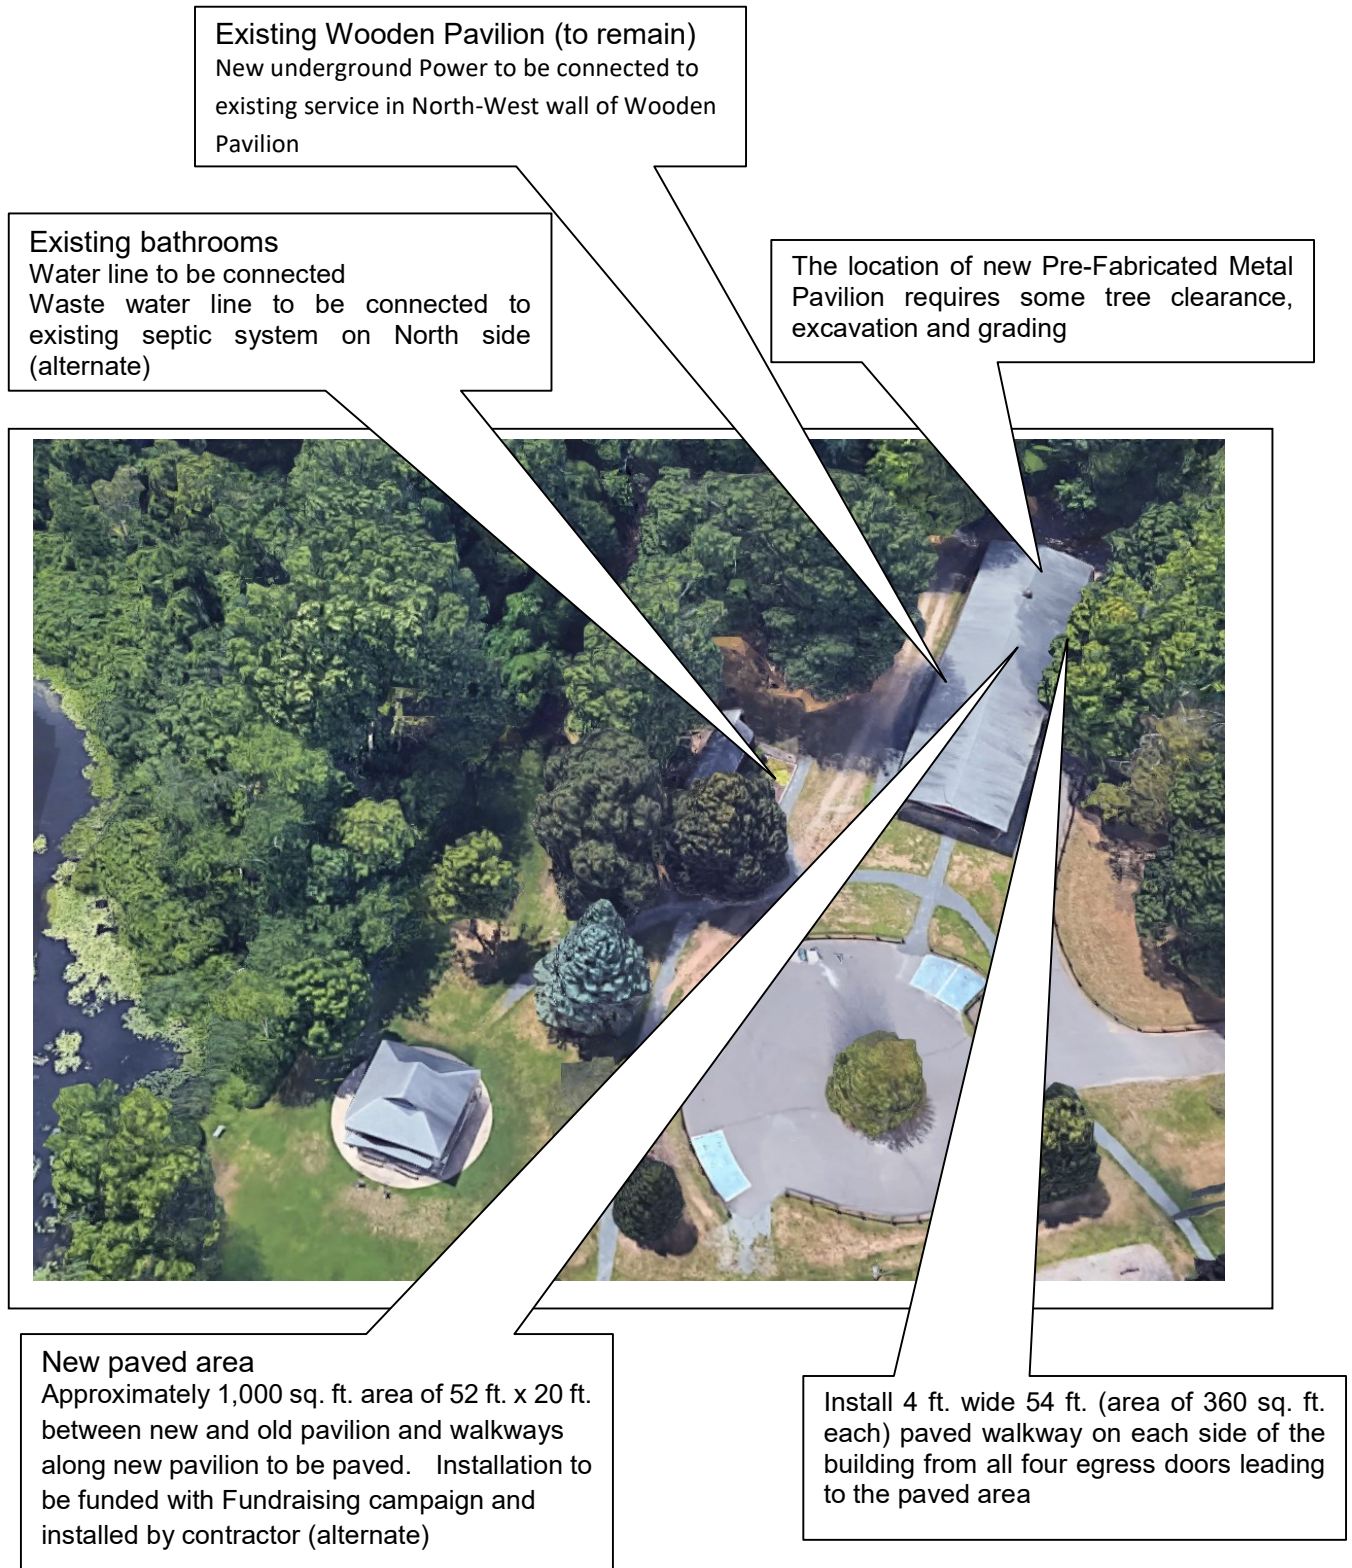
Existing Wooden Pavilion (to remain)
New underground Power to be connected to existing service in North-West wall of Wooden Pavilion

Existing bathrooms
Water line to be connected
Waste water line to be connected to existing septic system on North side (alternate)

The location of new Pre-Fabricated Metal Pavilion requires some tree clearance, excavation and grading

New paved area
Approximately 1,000 sq. ft. area of 52 ft. x 20 ft. between new and old pavilion and walkways along new pavilion to be paved. Installation to be funded with Fundraising campaign and installed by contractor (alternate)

Install 4 ft. wide 54 ft. (area of 360 sq. ft. each) paved walkway on each side of the building from all four egress doors leading to the paved area